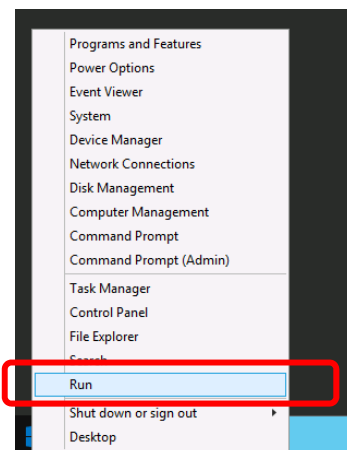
Programs and Features
Power Options
Event Viewer
System
Device Manager
Network Connections
Disk Management
Computer Management
Command Prompt
Command Prompt (Admin)
Task Manager
Control Panel
File Explorer
Search
Run
Shut down or sign out
Desktop